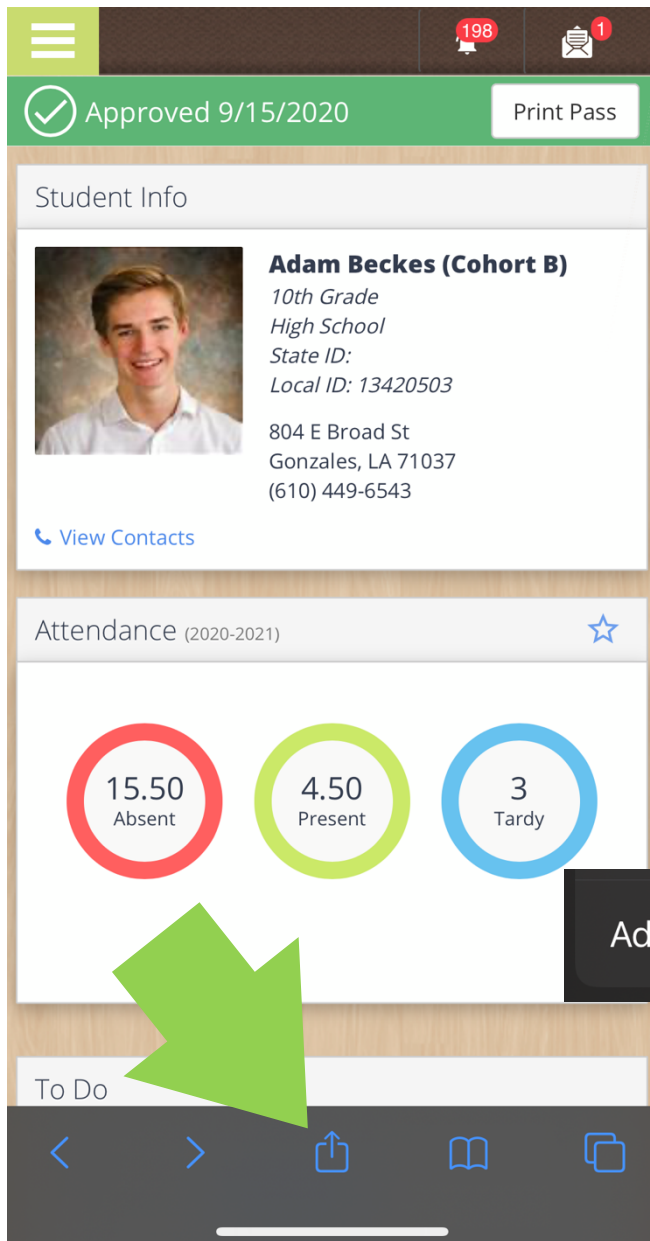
198

1

Approved 9/15/2020

Print Pass

Student Info

Adam Beckes (Cohort B)
10th Grade
High School
State ID:
Local ID: 13420503

804 E Broad St
Gonzales, LA 71037
(610) 449-6543

View Contacts

Attendance (2020-2021)

15.50
Absent

4.50
Present

3
Tardy

Ad

To Do